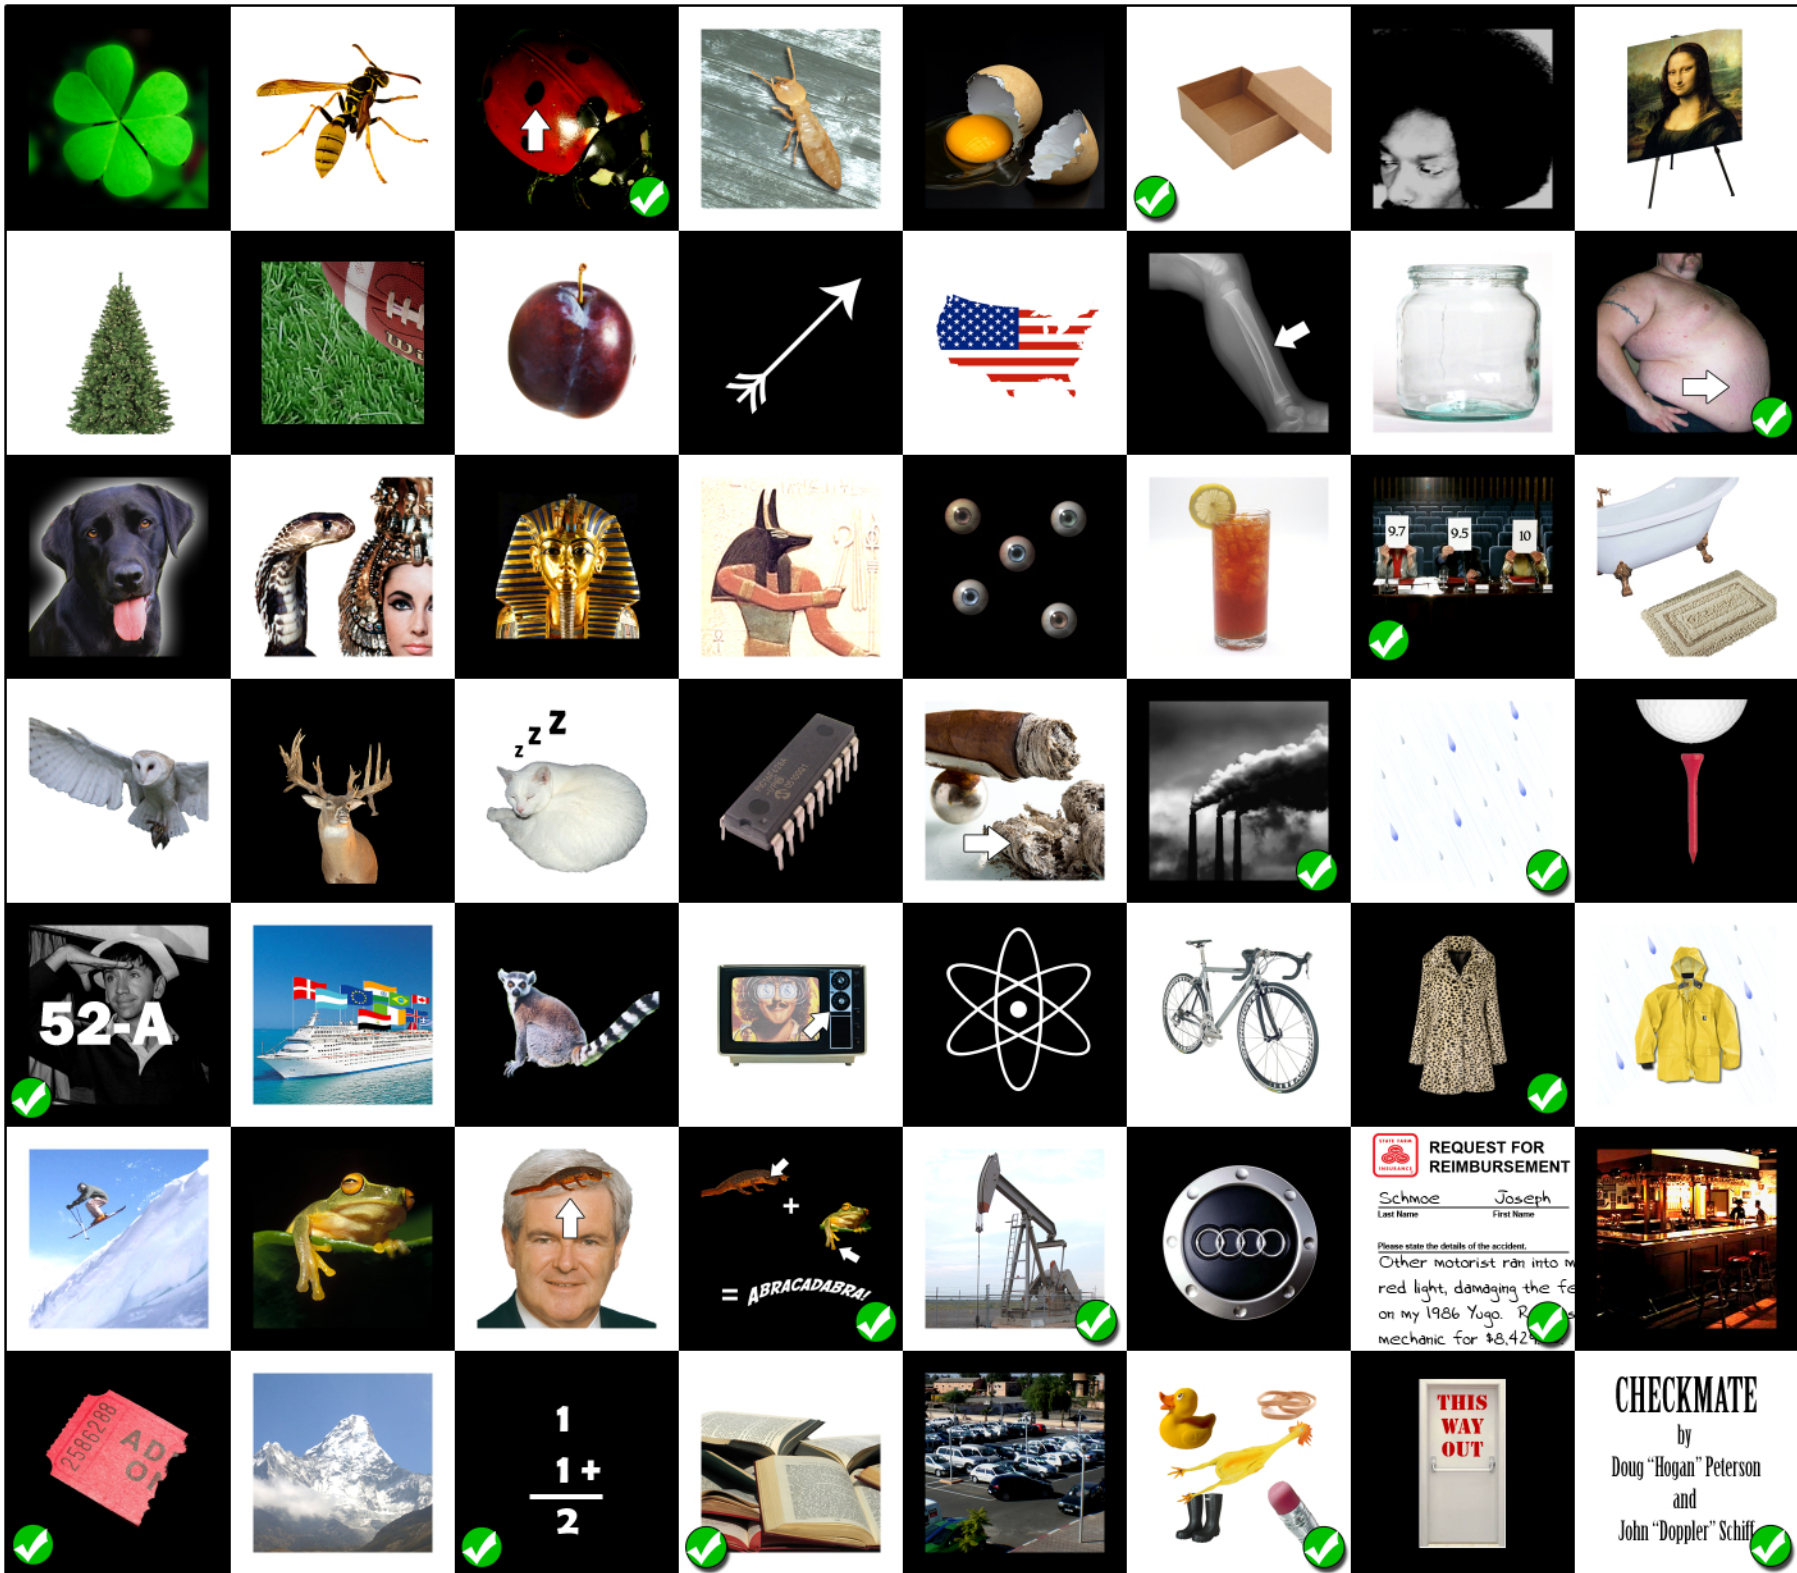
9.7 9.5 10

52-A

ABRACADABRA!

REQUEST FOR REIMBURSEMENT

Schmoe Joseph
Last Name First Name

Please state the details of the accident.
Other motorist ran into m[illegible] red light, damaging the fe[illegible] on my 1986 Yugo. R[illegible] mechanic for $8,42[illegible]

2586288 AD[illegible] O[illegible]

1
1 +
2

THIS WAY OUT

CHECKMATE
by
Doug "Hogan" Peterson
and
John "Doppler" Schiff